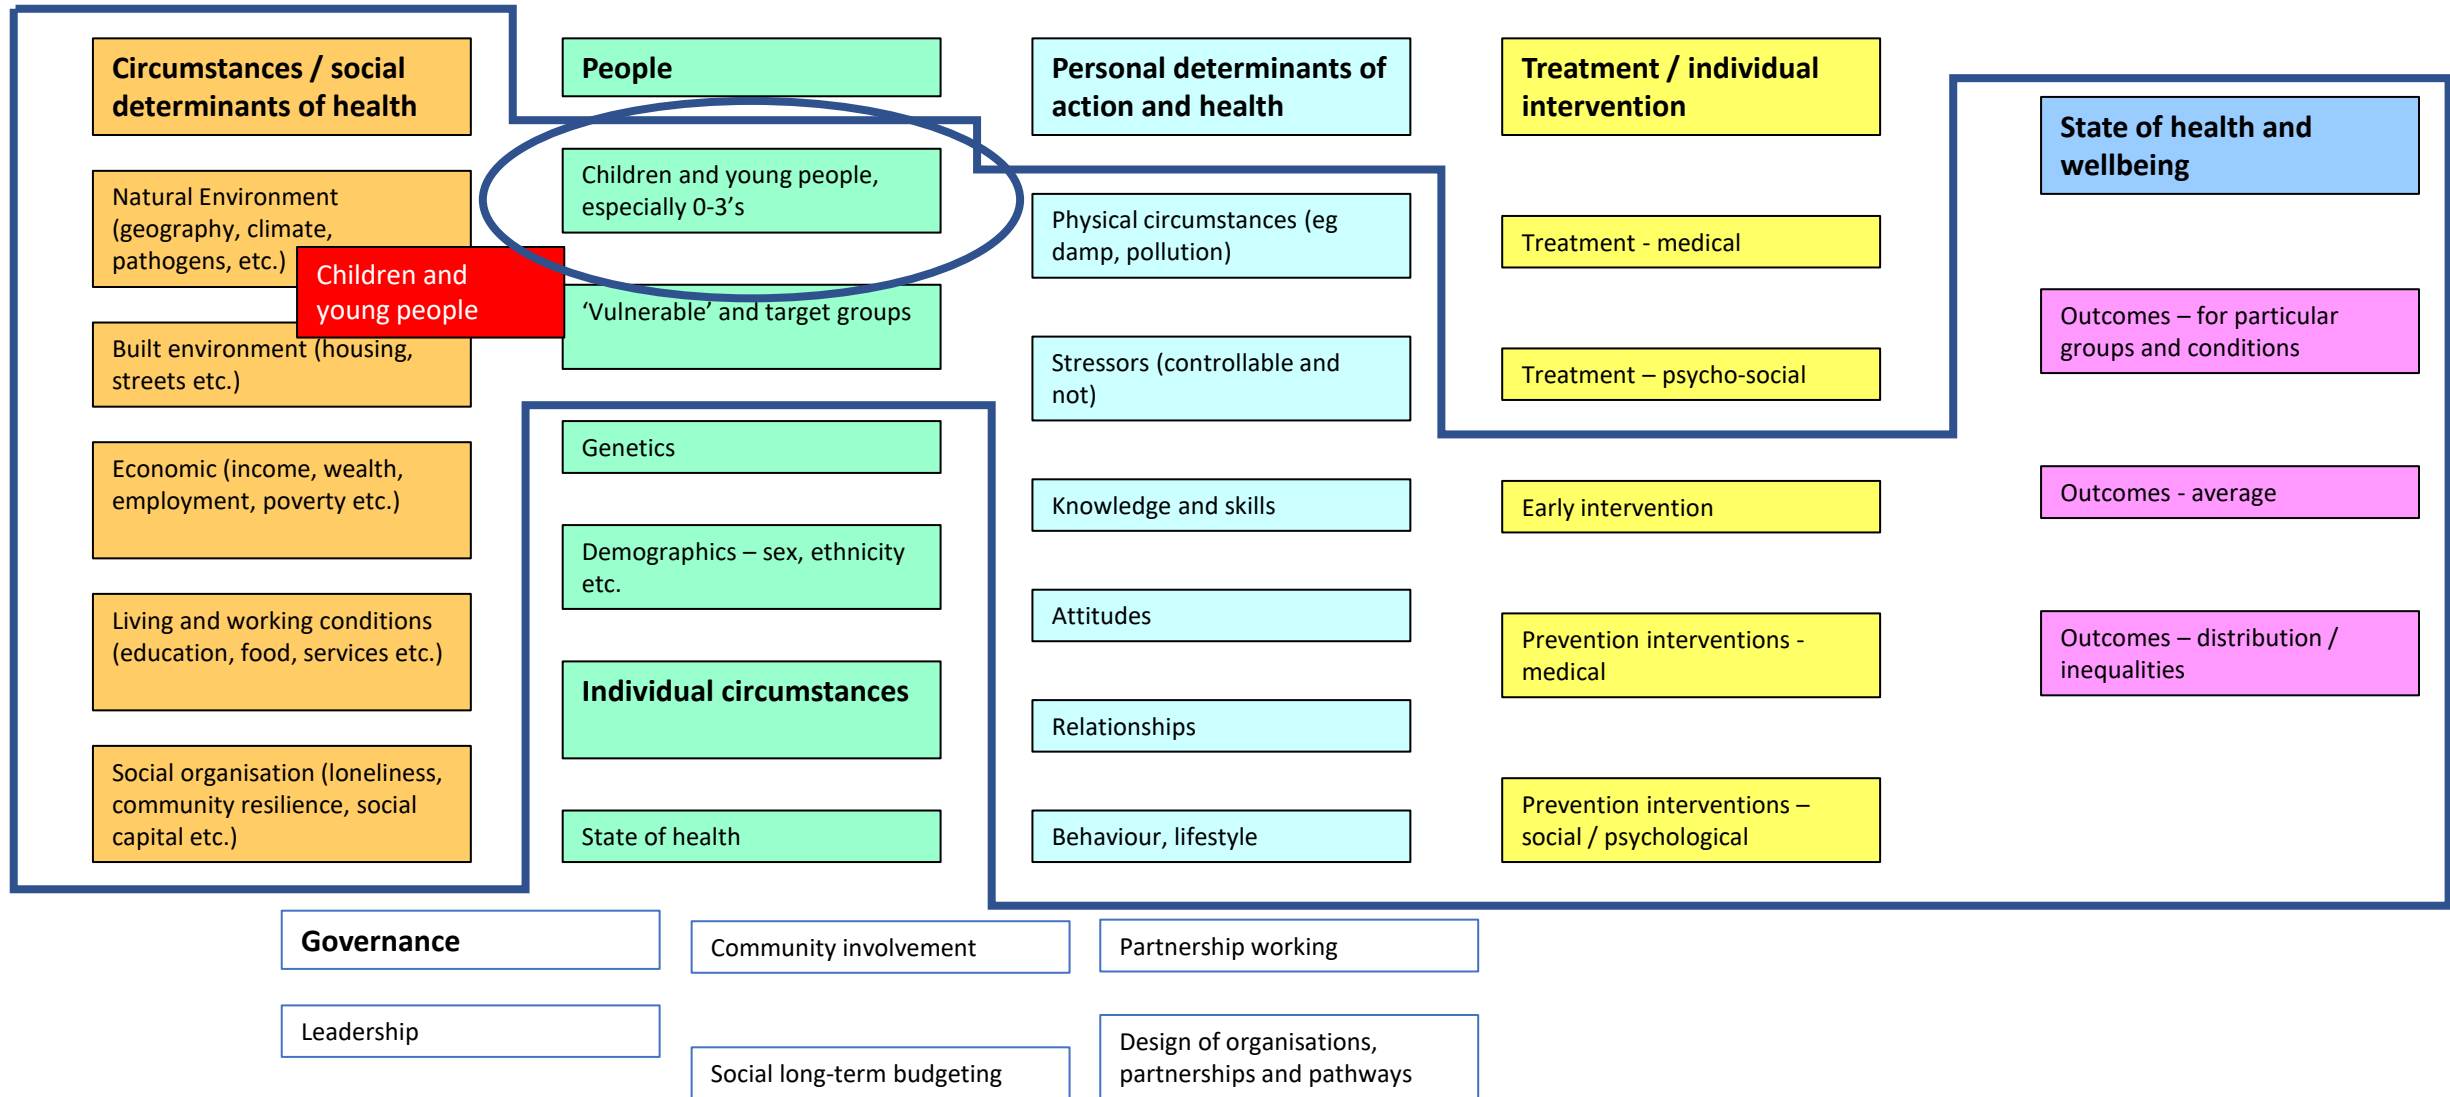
Circumstances / social determinants of health

Natural Environment (geography, climate, pathogens, etc.)

Children and young people

Built environment (housing, streets etc.)

Economic (income, wealth, employment, poverty etc.)

Living and working conditions (education, food, services etc.)

Social organisation (loneliness, community resilience, social capital etc.)

People

Children and young people, especially 0-3's

'Vulnerable' and target groups

Genetics

Demographics – sex, ethnicity etc.

Individual circumstances

State of health

Personal determinants of action and health

Physical circumstances (eg damp, pollution)

Stressors (controllable and not)

Knowledge and skills

Attitudes

Relationships

Behaviour, lifestyle

Treatment / individual intervention

Treatment - medical

Treatment – psycho-social

Early intervention

Prevention interventions - medical

Prevention interventions – social / psychological

State of health and wellbeing

Outcomes – for particular groups and conditions

Outcomes - average

Outcomes – distribution / inequalities

Governance

Leadership

Community involvement

Social long-term budgeting

Partnership working

Design of organisations, partnerships and pathways